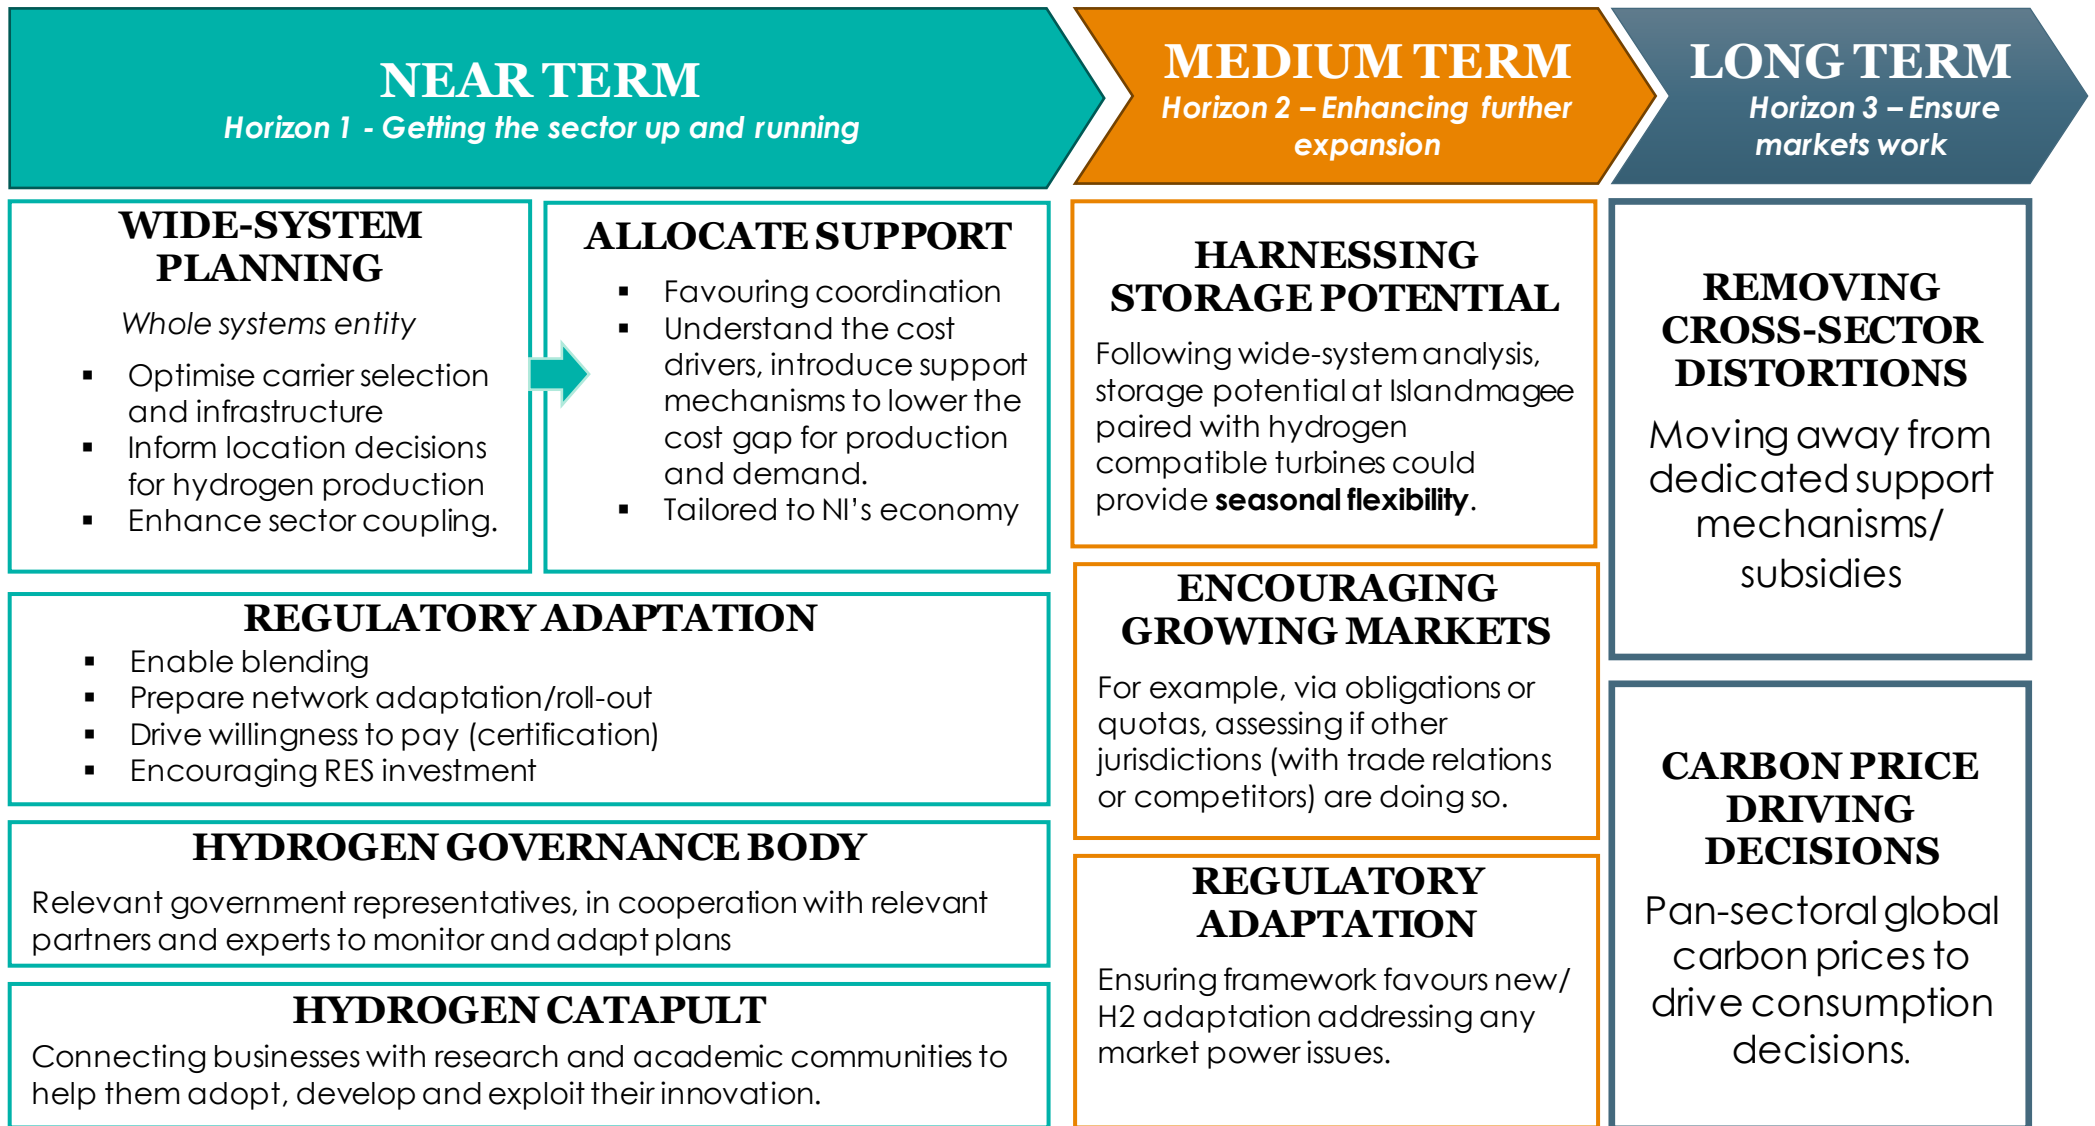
NEAR TERM
Horizon 1 - Getting the sector up and running

MEDIUM TERM
Horizon 2 – Enhancing further expansion

LONG TERM
Horizon 3 – Ensure markets work

WIDE-SYSTEM PLANNING
Whole systems entity
- Optimise carrier selection and infrastructure
- Inform location decisions for hydrogen production
- Enhance sector coupling.

ALLOCATE SUPPORT
- Favouring coordination
- Understand the cost drivers, introduce support mechanisms to lower the cost gap for production and demand.
- Tailored to NI's economy

REGULATORY ADAPTATION
- Enable blending
- Prepare network adaptation/roll-out
- Drive willingness to pay (certification)
- Encouraging RES investment

HYDROGEN GOVERNANCE BODY
Relevant government representatives, in cooperation with relevant partners and experts to monitor and adapt plans

HYDROGEN CATAPULT
Connecting businesses with research and academic communities to help them adopt, develop and exploit their innovation.

HARNESSING STORAGE POTENTIAL
Following wide-system analysis, storage potential at Islandmagee paired with hydrogen compatible turbines could provide **seasonal flexibility**.

ENCOURAGING GROWING MARKETS
For example, via obligations or quotas, assessing if other jurisdictions (with trade relations or competitors) are doing so.

REGULATORY ADAPTATION
Ensuring framework favours new/ H2 adaptation addressing any market power issues.

REMOVING CROSS-SECTOR DISTORTIONS
Moving away from dedicated support mechanisms/ subsidies

CARBON PRICE DRIVING DECISIONS
Pan-sectoral global carbon prices to drive consumption decisions.